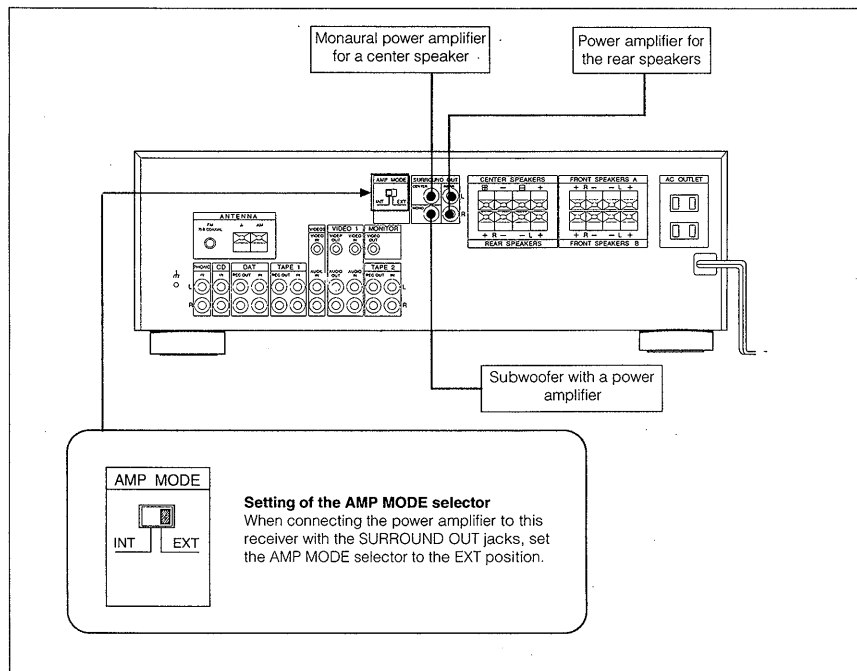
Monaural power amplifier for a center speaker

Power amplifier for the rear speakers

AMP MODE
INT EXT

SURROUND OUT
CENTER
REAR
MONO
L
R

CENTER SPEAKERS
REAR SPEAKERS
+ R − − L +

FRONT SPEAKERS A
+ R − − L +
FRONT SPEAKERS B

AC OUTLET

ANTENNA
FM 75Ω COAXIAL
AM

VIDEO 2
VIDEO 1
MONITOR
VIDEO IN
VIDEO OUT
VIDEO IN
VIDEO OUT
AUDIO IN
AUDIO OUT
AUDIO IN

PHONO
CD
DAT
TAPE 1
TAPE 2
IN
REC OUT
IN
L
R

Subwoofer with a power amplifier

AMP MODE
INT
EXT

Setting of the AMP MODE selector
When connecting the power amplifier to this receiver with the SURROUND OUT jacks, set the AMP MODE selector to the EXT position.